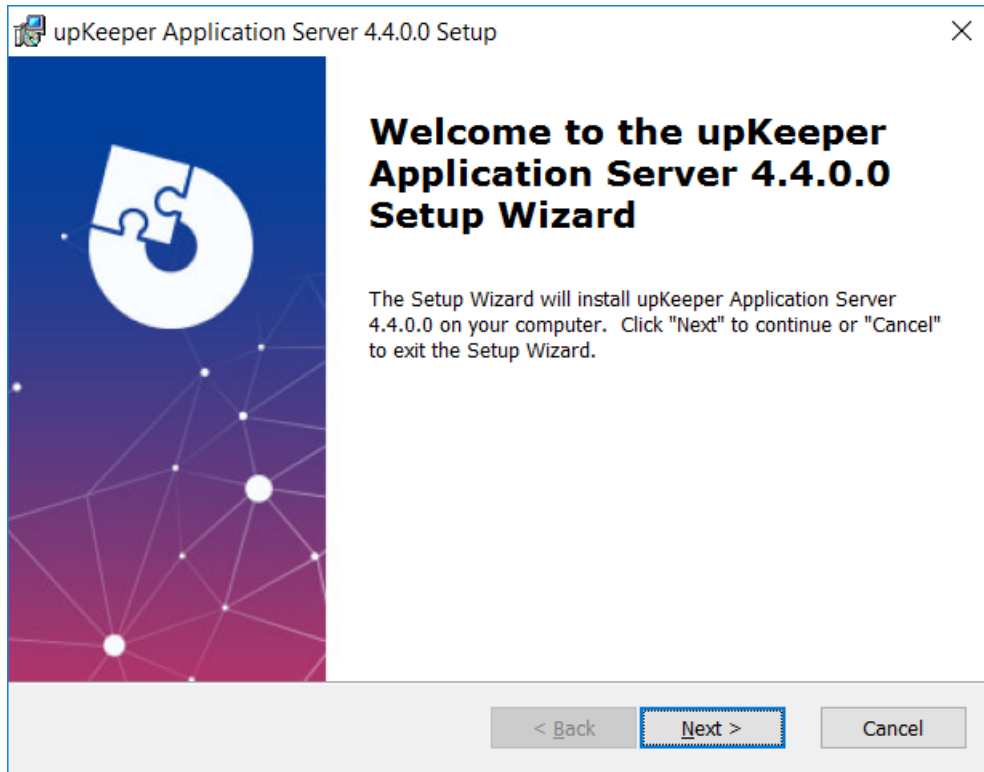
upKeeper Application Server 4.4.0.0 Setup

Welcome to the upKeeper Application Server 4.4.0.0 Setup Wizard

The Setup Wizard will install upKeeper Application Server 4.4.0.0 on your computer. Click "Next" to continue or "Cancel" to exit the Setup Wizard.

< Back
Next >
Cancel